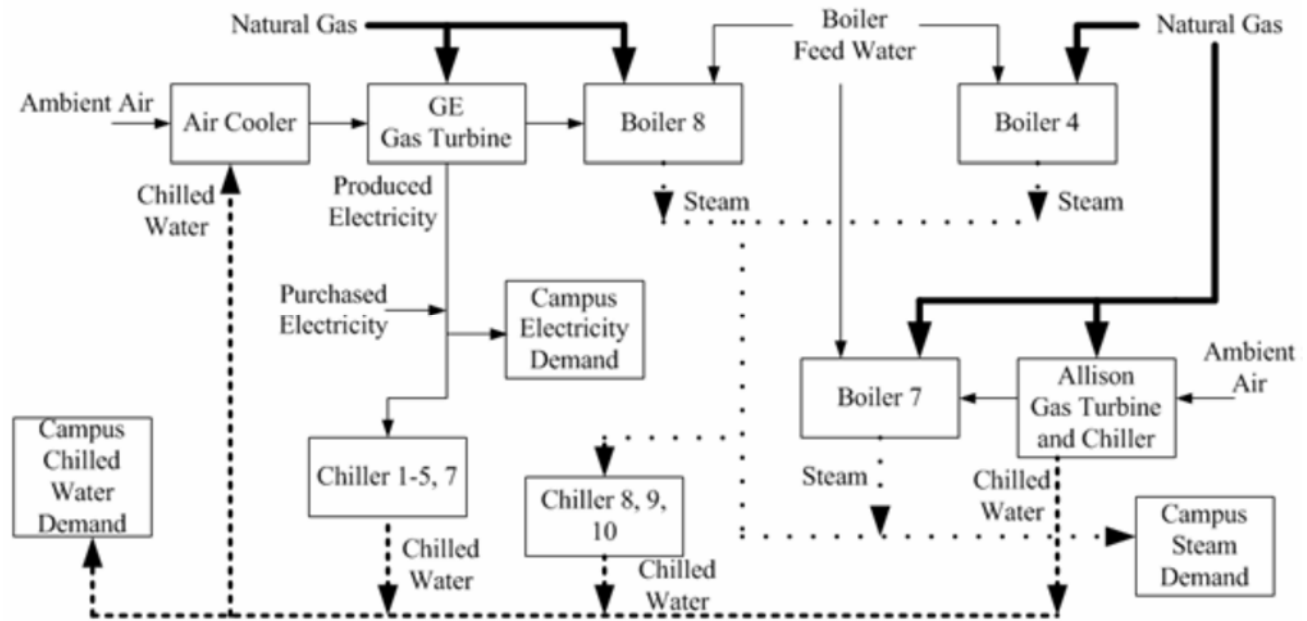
Natural Gas

Boiler Feed Water

Natural Gas

Ambient Air

Air Cooler

GE Gas Turbine

Boiler 8

Boiler 4

Chilled Water

Produced Electricity

Steam

Steam

Purchased Electricity

Campus Electricity Demand

Ambient Air

Boiler 7

Allison Gas Turbine and Chiller

Campus Chilled Water Demand

Chiller 1-5, 7

Chiller 8, 9, 10

Steam

Chilled Water

Campus Steam Demand

Chilled Water

Chilled Water